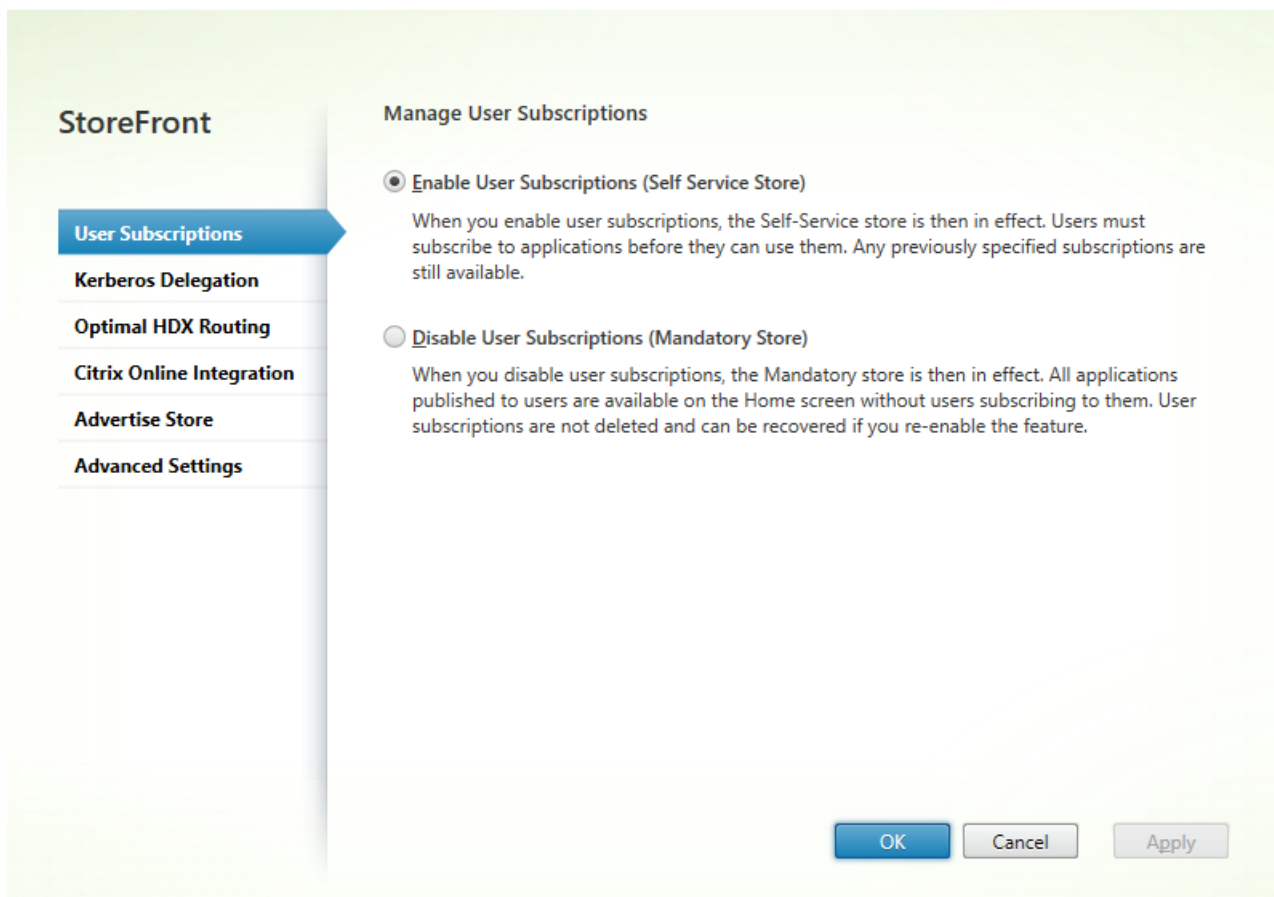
StoreFront

User Subscriptions
Kerberos Delegation
Optimal HDX Routing
Citrix Online Integration
Advertise Store
Advanced Settings

Manage User Subscriptions

Enable User Subscriptions (Self Service Store)

When you enable user subscriptions, the Self-Service store is then in effect. Users must subscribe to applications before they can use them. Any previously specified subscriptions are still available.

Disable User Subscriptions (Mandatory Store)

When you disable user subscriptions, the Mandatory store is then in effect. All applications published to users are available on the Home screen without users subscribing to them. User subscriptions are not deleted and can be recovered if you re-enable the feature.

OK
Cancel
Apply